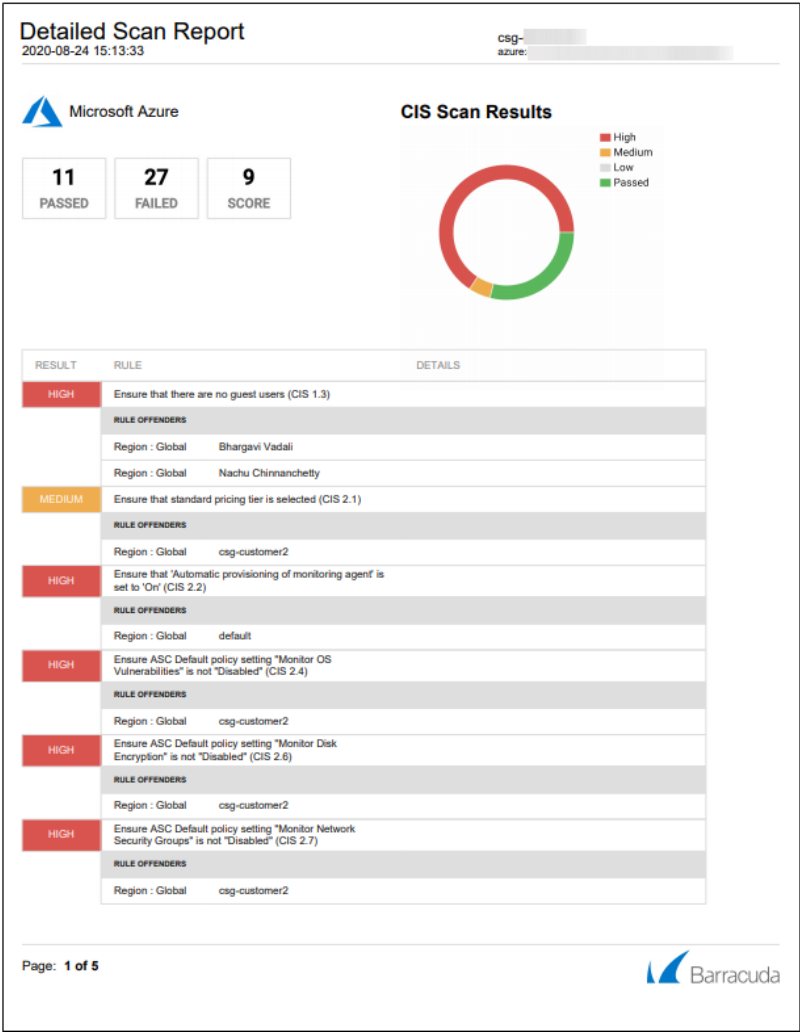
Detailed Scan Report
2020-08-24 15:13:33

csg-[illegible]
azure: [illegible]

Microsoft Azure

| 11 | 27 | 9 |
|---|---|---|
| PASSED | FAILED | SCORE |

CIS Scan Results

High
Medium
Low
Passed

| RESULT | RULE | DETAILS |
|---|---|---|
| HIGH | Ensure that there are no guest users (CIS 1.3) | |
| | RULE OFFENDERS | |
| | Region : Global Bhargavi Vadali | |
| | Region : Global Nachu Chinnanchetty | |
| MEDIUM | Ensure that standard pricing tier is selected (CIS 2.1) | |
| | RULE OFFENDERS | |
| | Region : Global csg-customer2 | |
| HIGH | Ensure that 'Automatic provisioning of monitoring agent' is set to 'On' (CIS 2.2) | |
| | RULE OFFENDERS | |
| | Region : Global default | |
| HIGH | Ensure ASC Default policy setting "Monitor OS Vulnerabilities" is not "Disabled" (CIS 2.4) | |
| | RULE OFFENDERS | |
| | Region : Global csg-customer2 | |
| HIGH | Ensure ASC Default policy setting "Monitor Disk Encryption" is not "Disabled" (CIS 2.6) | |
| | RULE OFFENDERS | |
| | Region : Global csg-customer2 | |
| HIGH | Ensure ASC Default policy setting "Monitor Network Security Groups" is not "Disabled" (CIS 2.7) | |
| | RULE OFFENDERS | |
| | Region : Global csg-customer2 | |

Page: 1 of 5

Barracuda